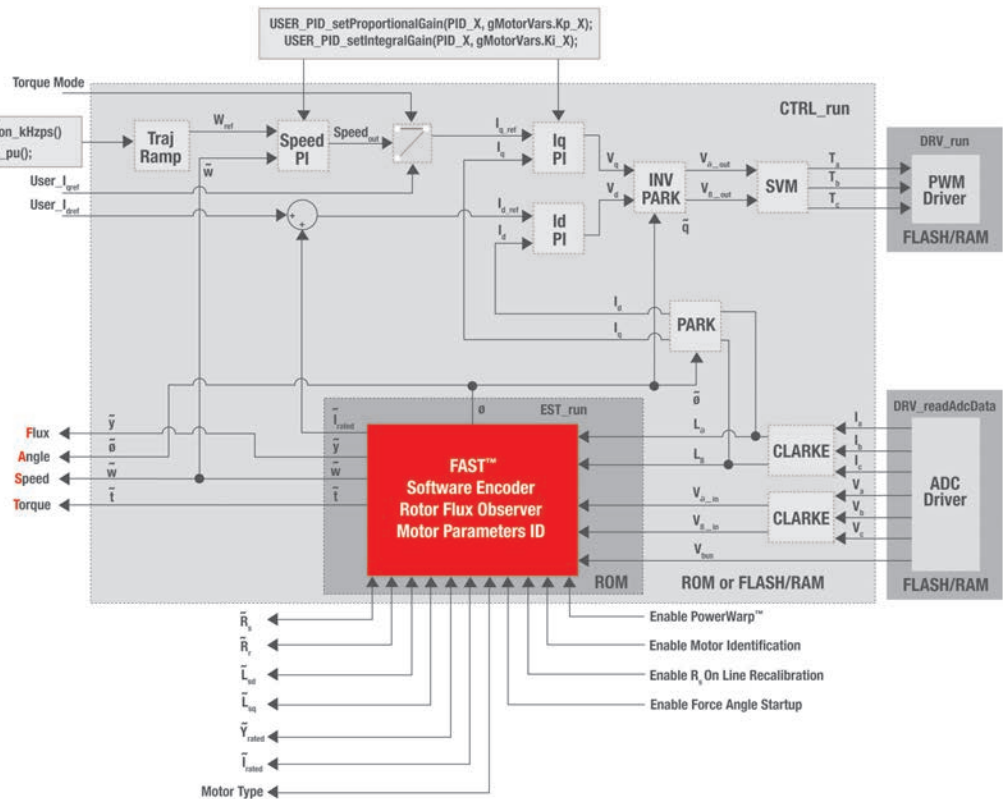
USER_PID_setProportionalGain(PID_X, gMotorVars.Kp_X);
USER_PID_setIntegralGain(PID_X, gMotorVars.Ki_X);

Torque Mode

CTRL_run

on_kHzps()
_pu();

Traj Ramp

$W_{ref}$

Speed PI

$Speed_{out}$

$\tilde{w}$

$I_{q\_ref}$

$I_q$

Iq PI

$V_q$

$V_d$

INV PARK

$V_{\alpha\_out}$

$V_{\beta\_out}$

SVM

$T_a$

$T_b$

$T_c$

DRV_run

PWM Driver

FLASH/RAM

User_$I_{qref}$

User_$I_{dref}$

$I_{d\_ref}$

$I_d$

Id PI

$\tilde{\theta}$

$I_d$

$I_q$

PARK

$\tilde{\theta}$

DRV_readAdcData

$\tilde{I}_{rated}$

ø

EST_run

Flux

$\tilde{y}$

$\tilde{\theta}$

Angle

Speed

$\tilde{w}$

Torque

$\tilde{t}$

$\tilde{y}$

$\tilde{w}$

$\tilde{t}$

FAST™
Software Encoder
Rotor Flux Observer
Motor Parameters ID

$L_\alpha$

$L_\beta$

CLARKE

$I_a$

$I_b$

$I_c$

$V_{\alpha\_in}$

$V_{\beta\_in}$

CLARKE

$V_a$

$V_b$

$V_c$

ADC Driver

$V_{bus}$

ROM

ROM or FLASH/RAM

FLASH/RAM

$\tilde{R}_s$

$\tilde{R}_r$

$\tilde{L}_{sd}$

$\tilde{L}_{sq}$

$\tilde{y}_{rated}$

$\tilde{I}_{rated}$

Motor Type

Enable PowerWarp™

Enable Motor Identification

Enable $R_s$ On Line Recalibration

Enable Force Angle Startup